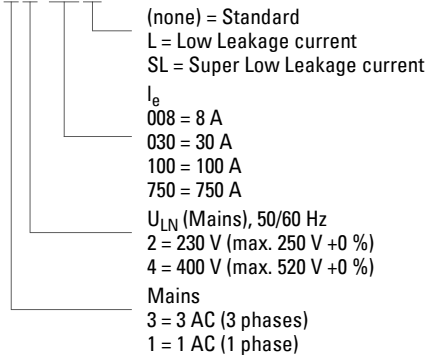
(none) = Standard
L = Low Leakage current
SL = Super Low Leakage current

$I_e$
008 = 8 A
030 = 30 A
100 = 100 A
750 = 750 A

$U_{LN}$ (Mains), 50/60 Hz
2 = 230 V (max. 250 V +0 %)
4 = 400 V (max. 520 V +0 %)

Mains
3 = 3 AC (3 phases)
1 = 1 AC (1 phase)